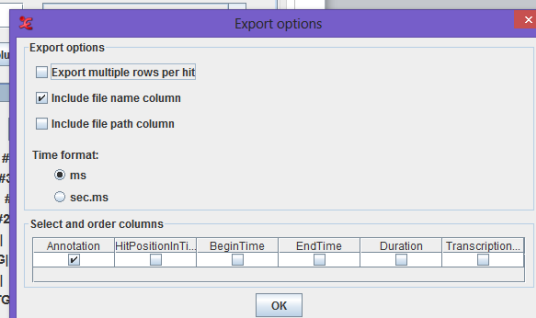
Export options

Export options

Export multiple rows per hit

Include file name column

Include file path column

Time format:

ms

sec.ms

Select and order columns

| Annotation | HitPositionInTi... | BeginTime | EndTime | Duration | Transcription... |
|---|---|---|---|---|---|
| ✔ | | | | | |

OK